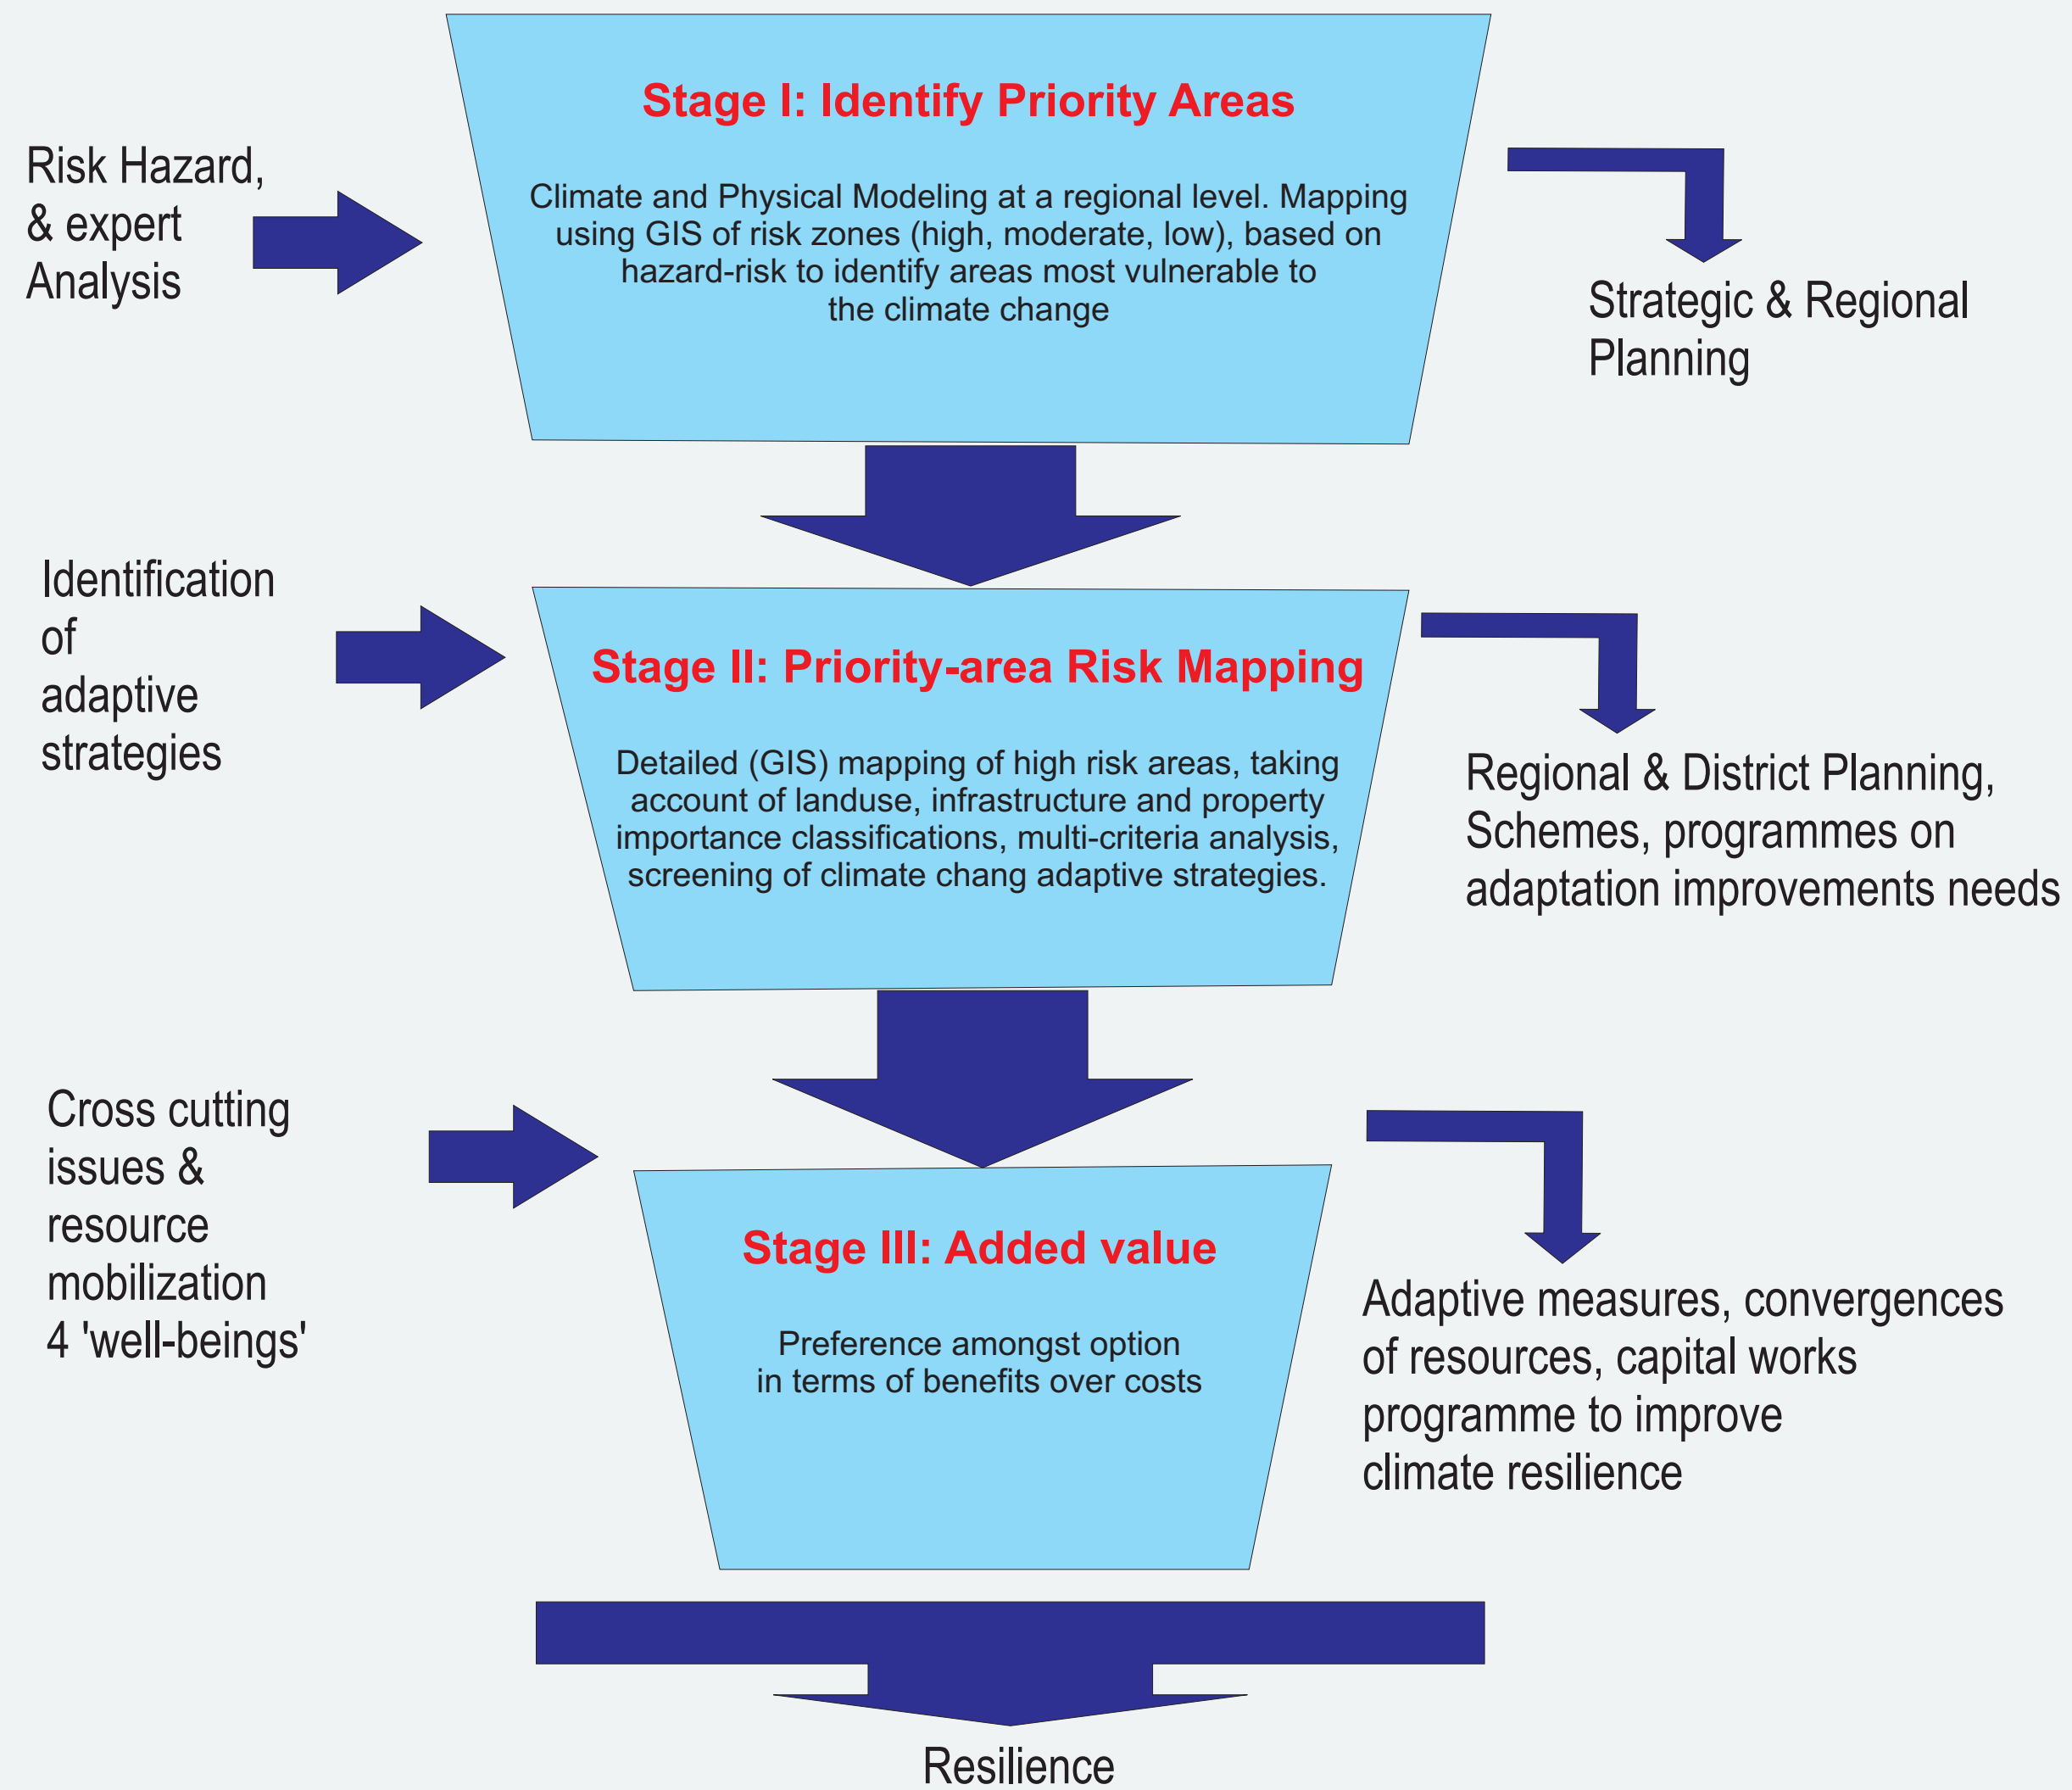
Risk Hazard, & expert Analysis

Stage I: Identify Priority Areas

Climate and Physical Modeling at a regional level. Mapping using GIS of risk zones (high, moderate, low), based on hazard-risk to identify areas most vulnerable to the climate change

Strategic & Regional Planning

Identification of adaptive strategies

Stage II: Priority-area Risk Mapping

Detailed (GIS) mapping of high risk areas, taking account of landuse, infrastructure and property importance classifications, multi-criteria analysis, screening of climate chang adaptive strategies.

Regional & District Planning, Schemes, programmes on adaptation improvements needs

Cross cutting issues & resource mobilization 4 'well-beings'

Stage III: Added value

Preference amongst option in terms of benefits over costs

Adaptive measures, convergences of resources, capital works programme to improve climate resilience

Resilience